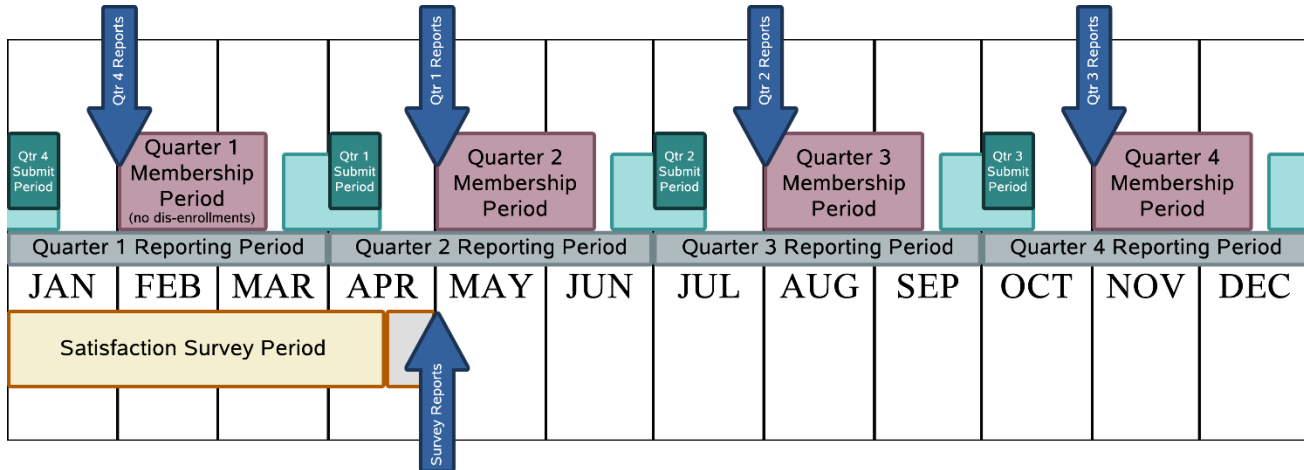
Qtr 4 Reports

Qtr 1 Reports

Qtr 2 Reports

Qtr 3 Reports

Qtr 4 Submit Period

Quarter 1 Membership Period (no dis-enrollments)

Qtr 1 Submit Period

Quarter 2 Membership Period

Qtr 2 Submit Period

Quarter 3 Membership Period

Qtr 3 Submit Period

Quarter 4 Membership Period

Quarter 1 Reporting Period

Quarter 2 Reporting Period

Quarter 3 Reporting Period

Quarter 4 Reporting Period

| JAN | FEB | MAR | APR | MAY | JUN | JUL | AUG | SEP | OCT | NOV | DEC |
|---|---|---|---|---|---|---|---|---|---|---|---|

Satisfaction Survey Period

Survey Reports